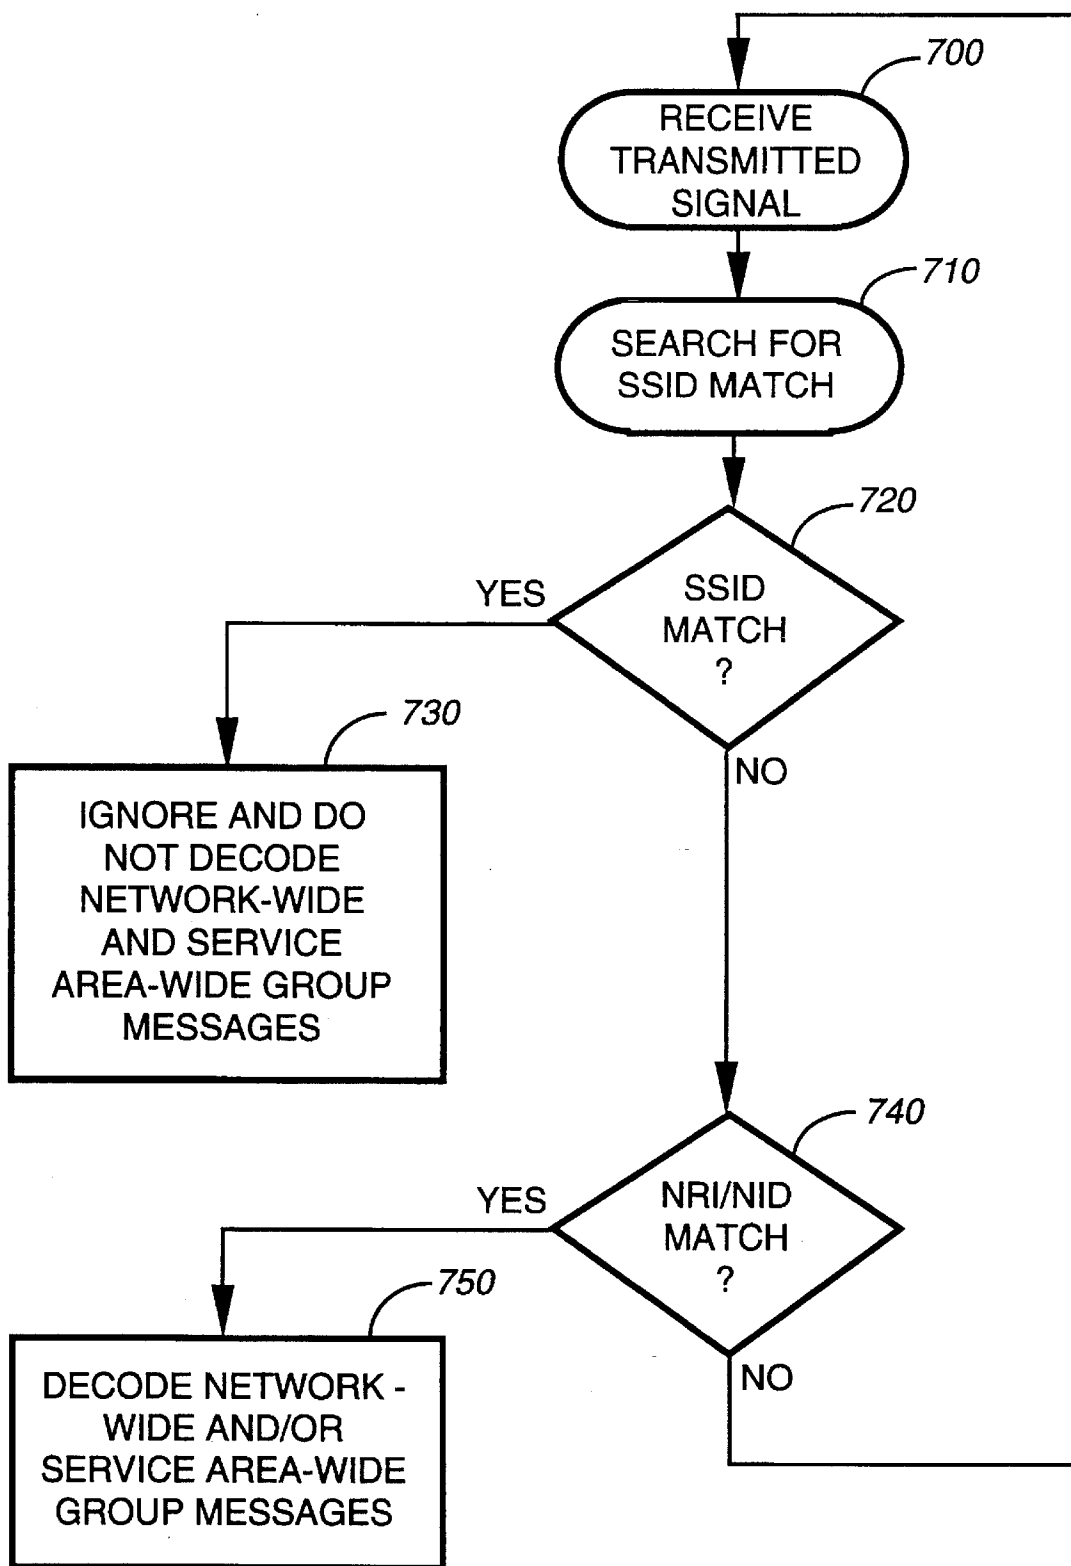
700
RECEIVE TRANSMITTED SIGNAL

710
SEARCH FOR SSID MATCH

720
SSID MATCH ?

YES

730
IGNORE AND DO NOT DECODE NETWORK-WIDE AND SERVICE AREA-WIDE GROUP MESSAGES

NO

740
NRI/NID MATCH ?

YES

750
DECODE NETWORK - WIDE AND/OR SERVICE AREA-WIDE GROUP MESSAGES

NO